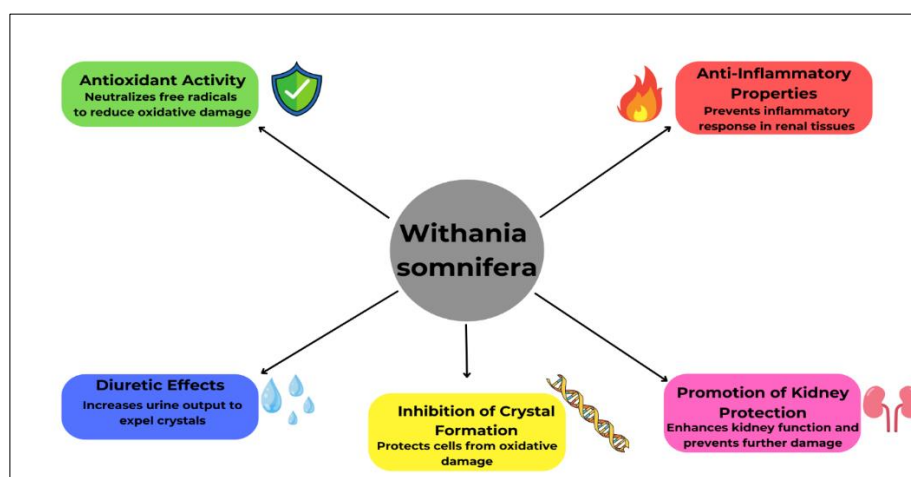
Antioxidant Activity
Neutralizes free radicals to reduce oxidative damage

Anti-Inflammatory Properties
Prevents inflammatory response in renal tissues

Withania somnifera

Diuretic Effects
Increases urine output to expel crystals

Inhibition of Crystal Formation
Protects cells from oxidative damage

Promotion of Kidney Protection
Enhances kidney function and prevents further damage